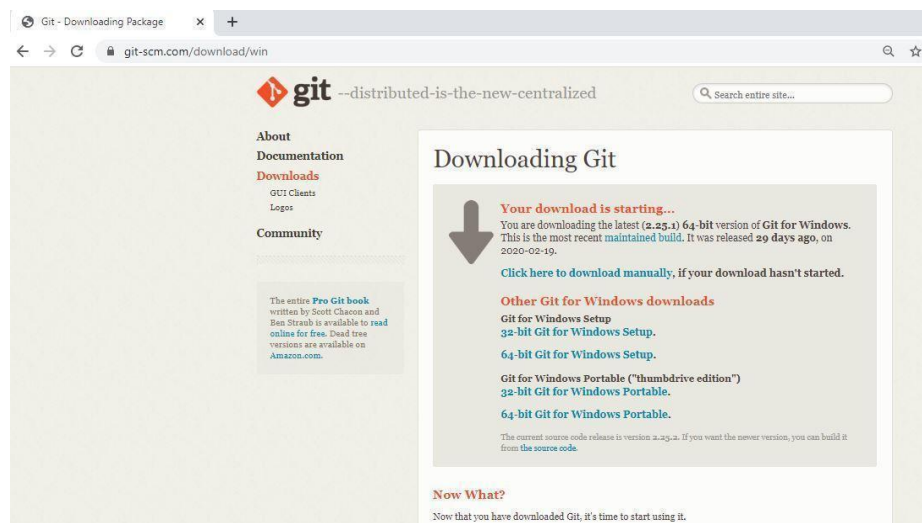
Git - Downloading Package ×   +

← → C  git-scm.com/download/win

git --distributed-is-the-new-centralized

Search entire site...

About
Documentation
Downloads
GUI Clients
Logos
Community

The entire Pro Git book written by Scott Chacon and Ben Straub is available to read online for free. Dead tree versions are available on Amazon.com.

Downloading Git

Your download is starting...
You are downloading the latest (2.25.1) 64-bit version of Git for Windows. This is the most recent maintained build. It was released 29 days ago, on 2020-02-19.

Click here to download manually, if your download hasn't started.

Other Git for Windows downloads
Git for Windows Setup
32-bit Git for Windows Setup.

64-bit Git for Windows Setup.

Git for Windows Portable ("thumbdrive edition")
32-bit Git for Windows Portable.

64-bit Git for Windows Portable.

The current source code release is version 2.25.2. If you want the newer version, you can build it from the source code.

Now What?
Now that you have downloaded Git, it's time to start using it.